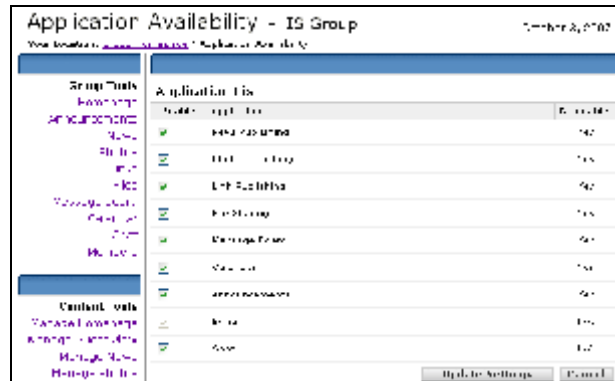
Application Availability - IS Group

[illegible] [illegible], 2007

Your location: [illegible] > Application Availability

Group Tools
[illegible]
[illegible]
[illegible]
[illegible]
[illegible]
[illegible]
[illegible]
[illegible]
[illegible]
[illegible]

Content Tools
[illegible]
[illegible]
Manage News
Manage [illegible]

Application List

| Enable | Application | Removable |
|---|---|---|
| | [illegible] | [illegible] |
| | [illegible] | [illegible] |
| | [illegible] | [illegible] |
| | File Sharing | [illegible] |
| | Message Board | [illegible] |
| | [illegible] | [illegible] |
| | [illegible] | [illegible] |
| | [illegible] | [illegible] |
| | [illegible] | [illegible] |

Update Settings | Cancel